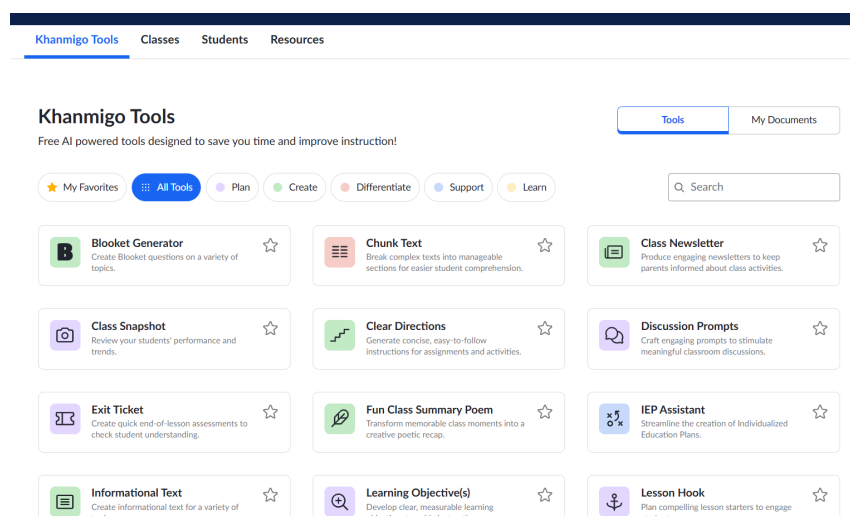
Khanmigo Tools Classes Students Resources

Khanmigo Tools
Free AI powered tools designed to save you time and improve instruction!

Tools My Documents

My Favorites All Tools Plan Create Differentiate Support Learn

Search

Blooket Generator
Create Blooket questions on a variety of topics.

Chunk Text
Break complex texts into manageable sections for easier student comprehension.

Class Newsletter
Produce engaging newsletters to keep parents informed about class activities.

Class Snapshot
Review your students' performance and trends.

Clear Directions
Generate concise, easy-to-follow instructions for assignments and activities.

Discussion Prompts
Craft engaging prompts to stimulate meaningful classroom discussions.

Exit Ticket
Create quick end-of-lesson assessments to check student understanding.

Fun Class Summary Poem
Transform memorable class moments into a creative poetic recap.

IEP Assistant
Streamline the creation of Individualized Education Plans.

Informational Text
Create informational text for a variety of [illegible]

Learning Objective(s)
Develop clear, measurable learning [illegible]

Lesson Hook
Plan compelling lesson starters to engage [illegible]